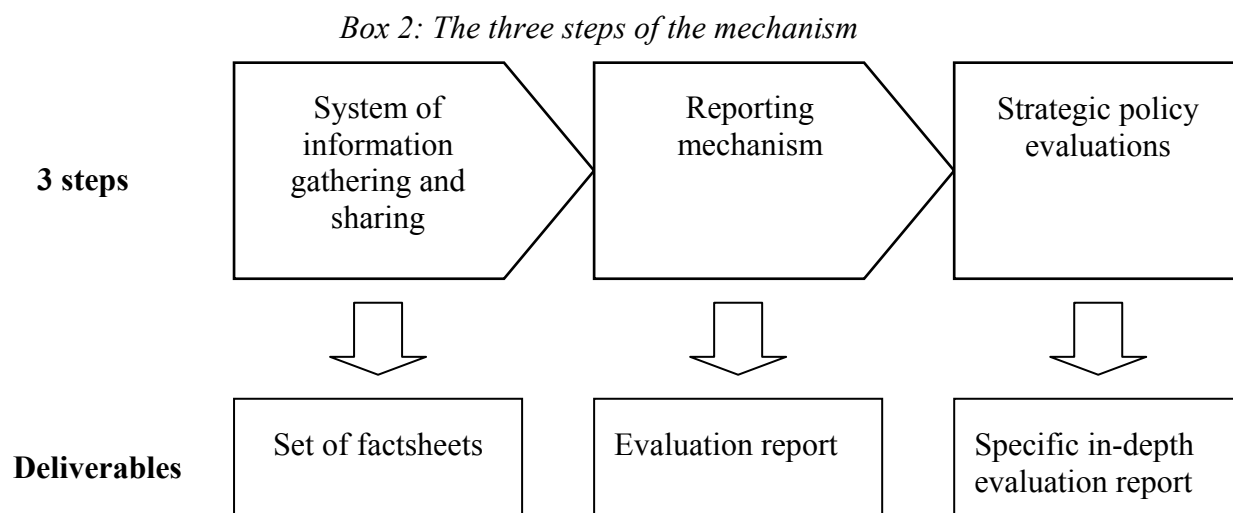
*Box 2: The three steps of the mechanism*

**3 steps**

System of information gathering and sharing

Reporting mechanism

Strategic policy evaluations

**Deliverables**

Set of factsheets

Evaluation report

Specific in-depth evaluation report